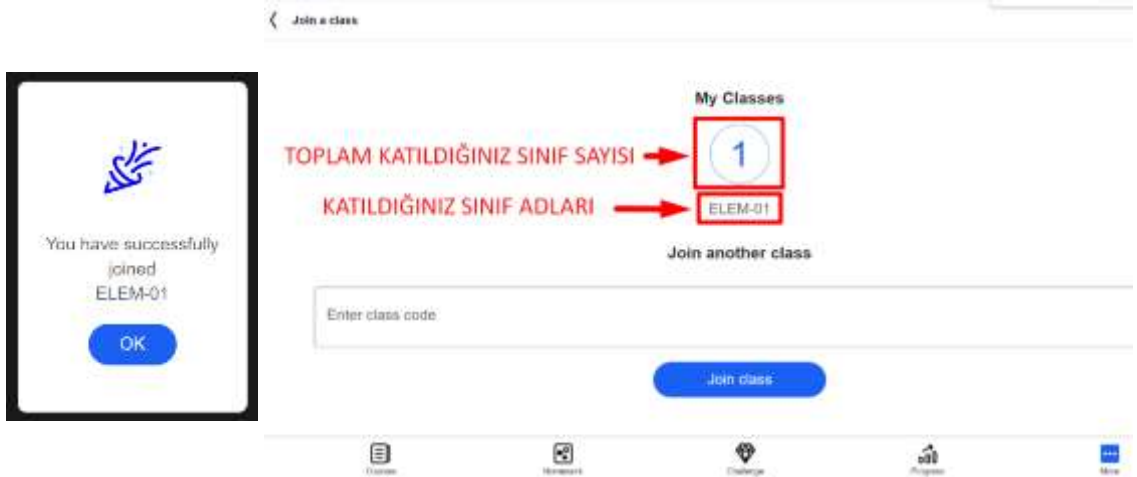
You have successfully joined ELEM-01

OK

Join a class

My Classes

TOPLAM KATILDIĞINIZ SINIF SAYISI

1

KATILDIĞINIZ SINIF ADLARI

ELEM-01

Join another class

Enter class code

Join class

Courses

Homework

Challenge

Progress

More